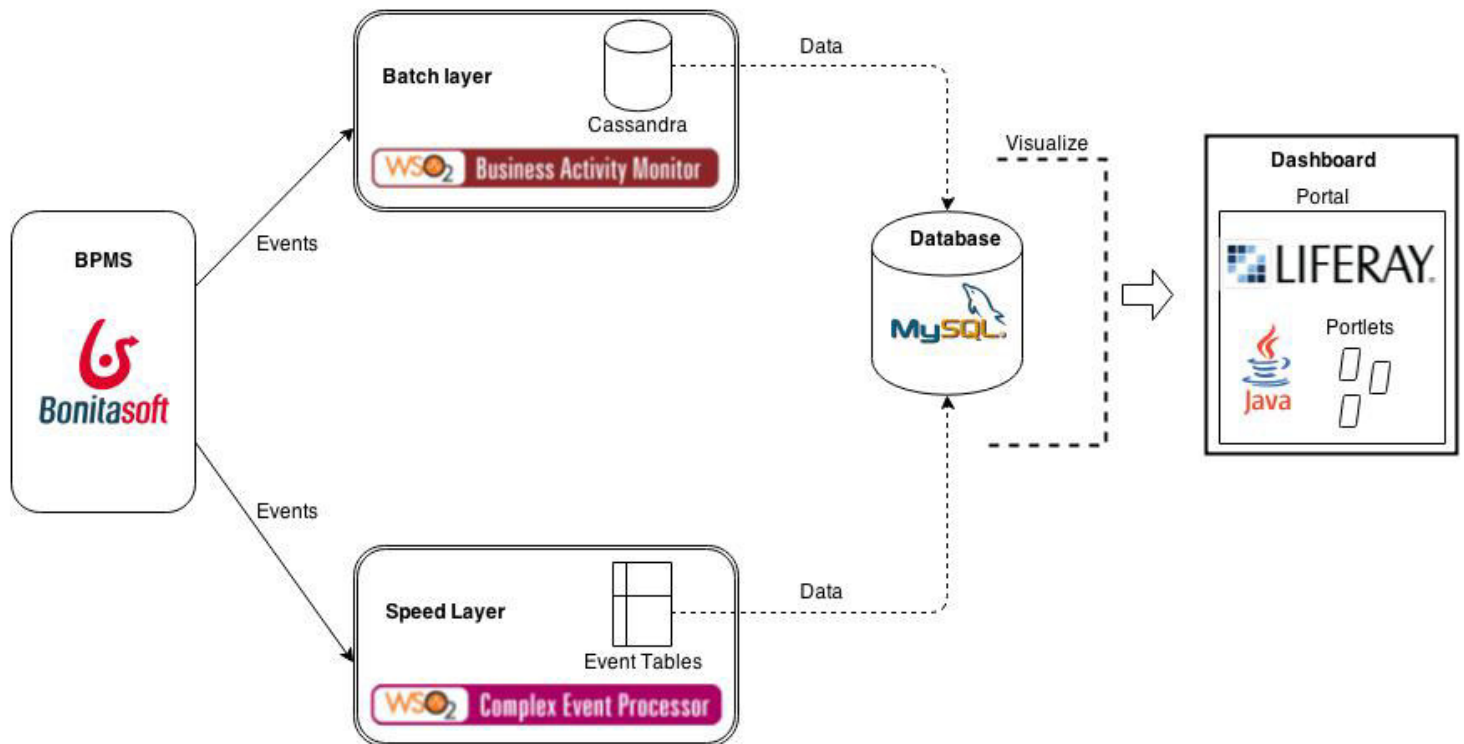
BPMS

Bonitasoft

Events

Events

Batch layer

Cassandra

$WSO_2$ Business Activity Monitor

Data

Speed Layer

Event Tables

$WSO_2$ Complex Event Processor

Data

Database

MySQL

Visualize

Dashboard

Portal

LIFERAY

Java

Portlets